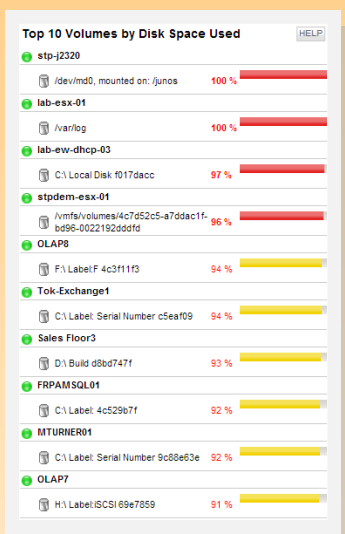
Top 10 Volumes by Disk Space Used

HELP

stp-j2320

/dev/md0, mounted on: /junos 100 %

lab-esx-01

/var/log 100 %

lab-ew-dhcp-03

C:\ Local Disk f017dacc 97 %

stpdem-esx-01

/vmfs/volumes/4c7d52c5-a7ddac1f-bd96-0022192dddfd 96 %

OLAP8

F:\ Label:F 4c3f11f3 94 %

Tok-Exchange1

C:\ Label: Serial Number c5eaf09 94 %

Sales Floor3

D:\ Build d8bd747f 93 %

FRPAMSQL01

C:\ Label: 4c529b7f 92 %

MTURNER01

C:\ Label: Serial Number 9c88e63e 92 %

OLAP7

H:\ Label:iSCSI 69e7859 91 %